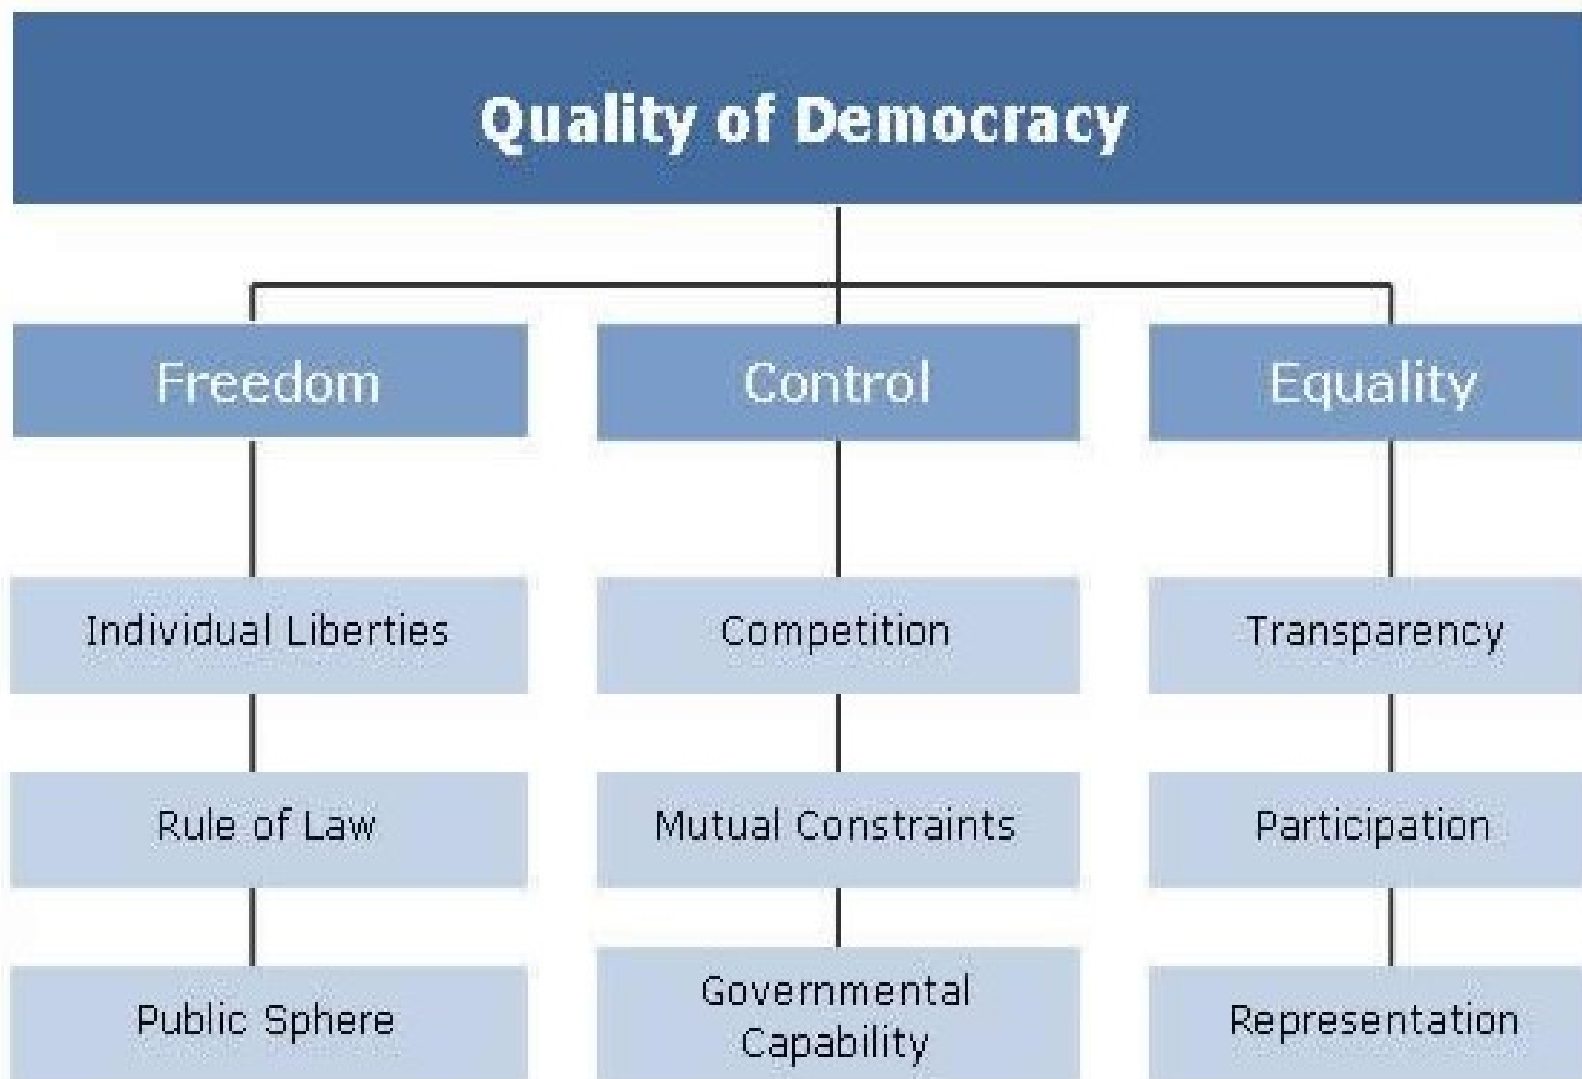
Quality of Democracy

Freedom

Individual Liberties

Rule of Law

Public Sphere

Control

Competition

Mutual Constraints

Governmental Capability

Equality

Transparency

Participation

Representation